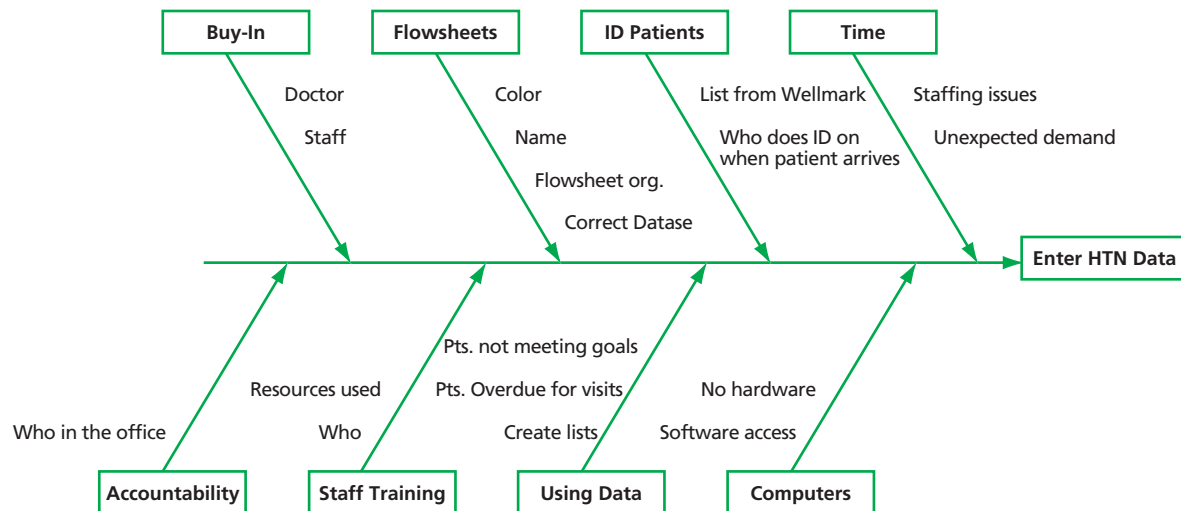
Buy-In

Doctor

Staff

Flowsheets

Color

Name

Flowsheet org.

Correct Datase

ID Patients

List from Wellmark

Who does ID on when patient arrives

Time

Staffing issues

Unexpected demand

Enter HTN Data

Who in the office

Accountability

Resources used

Who

Staff Training

Pts. not meeting goals

Pts. Overdue for visits

Create lists

Using Data

No hardware

Software access

Computers